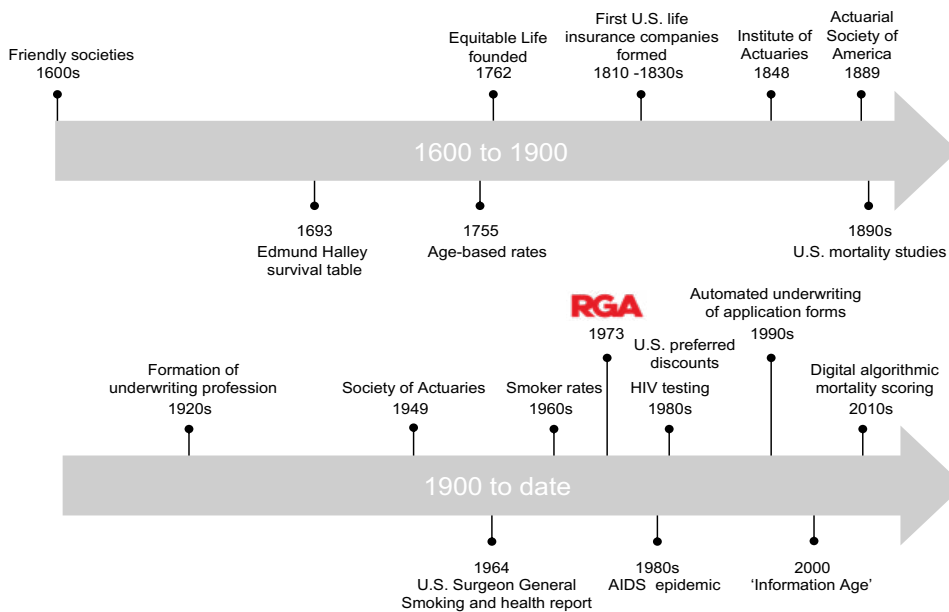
Friendly societies
1600s

Equitable Life
founded
1762

First U.S. life
insurance companies
formed
1810 -1830s

Institute of
Actuaries
1848

Actuarial
Society of
America
1889

1600 to 1900

1693
Edmund Halley
survival table

1755
Age-based rates

1890s
U.S. mortality studies

RGA
1973

Automated underwriting
of application forms
1990s

U.S. preferred
discounts

Formation of
underwriting profession
1920s

Society of Actuaries
1949

Smoker rates
1960s

HIV testing
1980s

Digital algorithmic
mortality scoring
2010s

1900 to date

1964
U.S. Surgeon General
Smoking and health report

1980s
AIDS epidemic

2000
'Information Age'